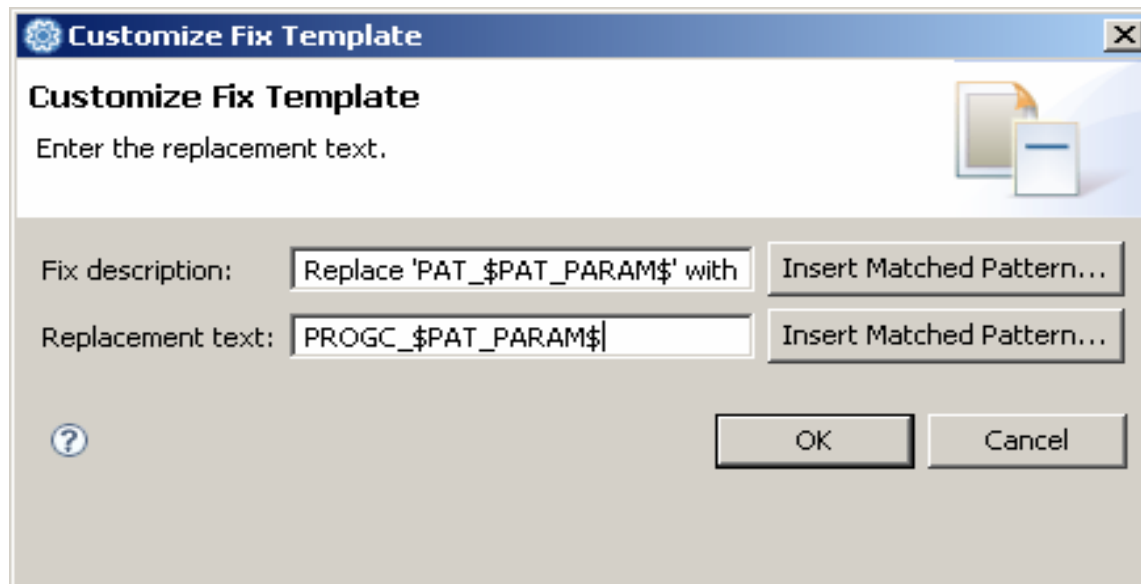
Customize Fix Template

Customize Fix Template

Enter the replacement text.

Fix description: Replace 'PAT_\$PAT_PARAM\$' with

Insert Matched Pattern...

Replacement text: PROGC_\$PAT_PARAM\$

Insert Matched Pattern...

?

OK

Cancel